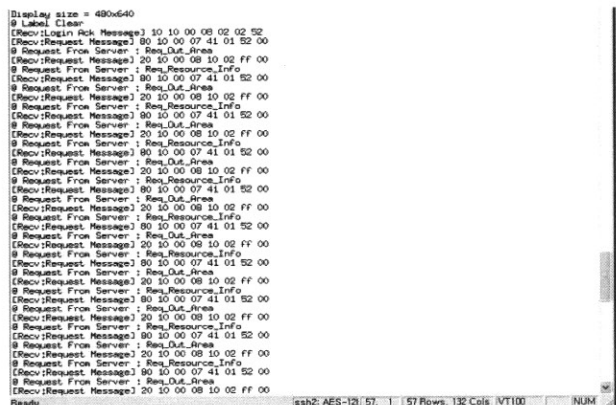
Display size = 480x640
@ Label Clear
[Recv:Login Ack Message] 10 10 00 08 02 02 52
[Recv:Request Message] 80 10 00 07 41 01 52 00
@ Request From Server : Req_Out_Area
[Recv:Request Message] 20 10 00 08 10 02 ff 00
@ Request From Server : Req_Resource_Info
[Recv:Request Message] 80 10 00 07 41 01 52 00
@ Request From Server : Req_Out_Area
[Recv:Request Message] 20 10 00 08 10 02 ff 00
@ Request From Server : Req_Resource_Info
[Recv:Request Message] 80 10 00 07 41 01 52 00
@ Request From Server : Req_Out_Area
[Recv:Request Message] 20 10 00 08 10 02 ff 00
@ Request From Server : Req_Resource_Info
[Recv:Request Message] 80 10 00 07 41 01 52 00
@ Request From Server : Req_Out_Area
[Recv:Request Message] 20 10 00 08 10 02 ff 00
@ Request From Server : Req_Resource_Info
[Recv:Request Message] 80 10 00 07 41 01 52 00
@ Request From Server : Req_Out_Area
[Recv:Request Message] 20 10 00 08 10 02 ff 00
@ Request From Server : Req_Resource_Info
[Recv:Request Message] 80 10 00 07 41 01 52 00
@ Request From Server : Req_Out_Area
[Recv:Request Message] 20 10 00 08 10 02 ff 00
@ Request From Server : Req_Resource_Info
[Recv:Request Message] 80 10 00 07 41 01 52 00
@ Request From Server : Req_Out_Area
[Recv:Request Message] 20 10 00 08 10 02 ff 00
@ Request From Server : Req_Resource_Info
[Recv:Request Message] 80 10 00 07 41 01 52 00
@ Request From Server : Req_Out_Area
[Recv:Request Message] 20 10 00 08 10 02 ff 00
@ Request From Server : Req_Resource_Info
[Recv:Request Message] 80 10 00 07 41 01 52 00
@ Request From Server : Req_Out_Area
[Recv:Request Message] 20 10 00 08 10 02 ff 00
Ready ssh2: AES-128 57, 1 57 Rows, 132 Cols VT100 NUM